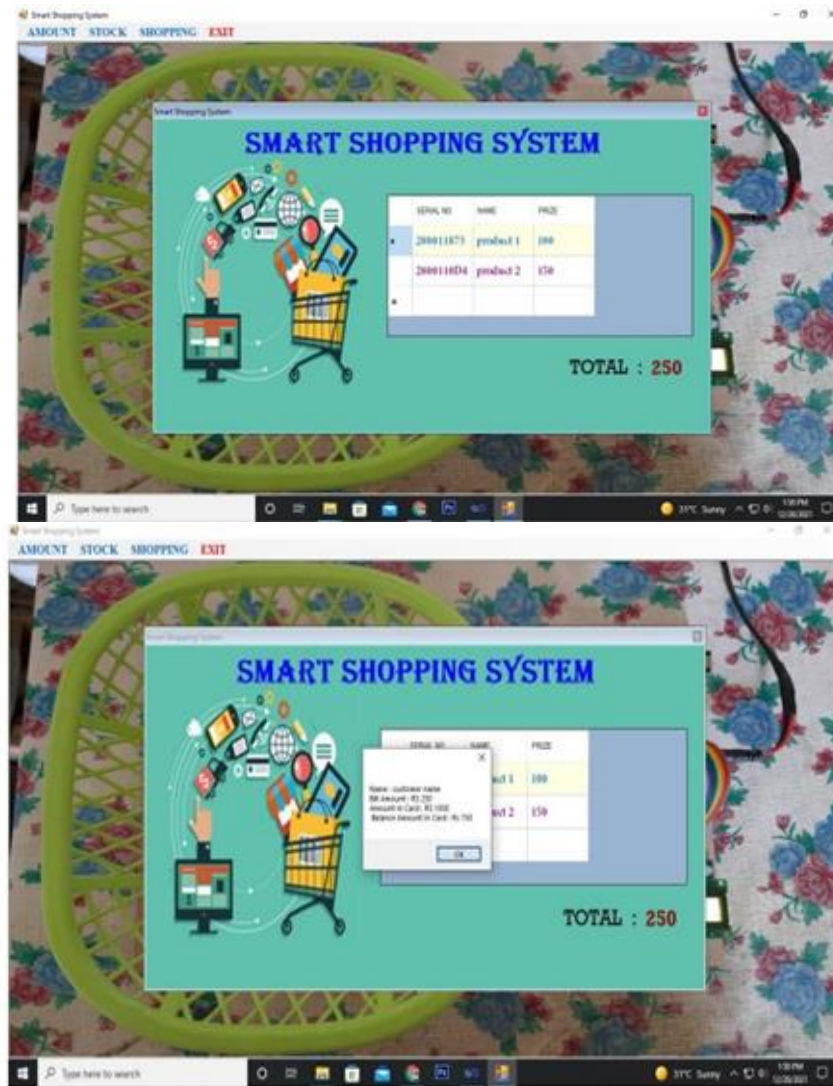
Smart Shopping System
AMOUNT STOCK SHOPPING EXIT

Smart Shopping System

SMART SHOPPING SYSTEM

| | SERIAL NO | NAME | PRIZE |
|---|---|---|---|
| ▸ | 2800011873 | product 1 | 100 |
| | 28001110D4 | product 2 | 150 |
| * | | | |

TOTAL : 250

Type here to search

31°C Sunny

Smart Shopping System
AMOUNT STOCK SHOPPING EXIT

Smart Shopping System

SMART SHOPPING SYSTEM

| SERIAL NO | NAME | PRIZE |
|---|---|---|
| | uct 1 | 100 |
| | uct 2 | 150 |

Name : customer name
Bill Amount : RS 250
Amount in Card : RS 1000
Balance Amount in Card : Rs 750

OK

TOTAL : 250

Type here to search

31°C Sunny